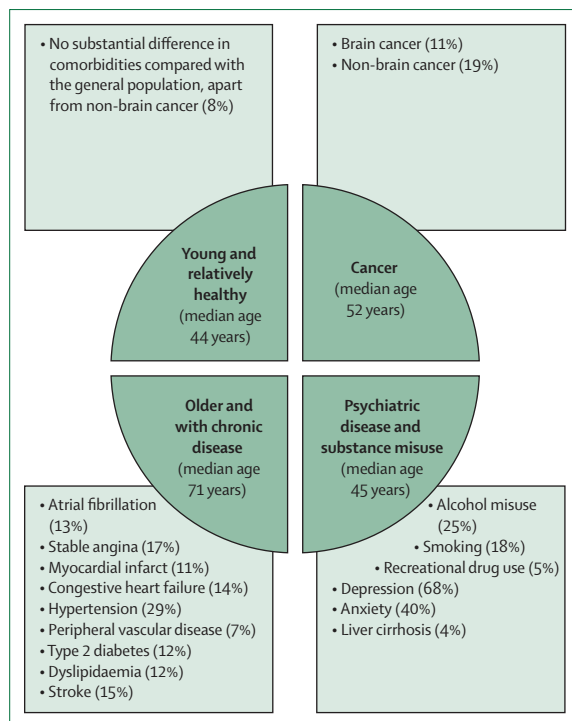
• No substantial difference in comorbidities compared with the general population, apart from non-brain cancer (8%)

• Brain cancer (11%)
• Non-brain cancer (19%)

Young and relatively healthy (median age 44 years)

Cancer (median age 52 years)

Older and with chronic disease (median age 71 years)

Psychiatric disease and substance misuse (median age 45 years)

• Atrial fibrillation (13%)
• Stable angina (17%)
• Myocardial infarct (11%)
• Congestive heart failure (14%)
• Hypertension (29%)
• Peripheral vascular disease (7%)
• Type 2 diabetes (12%)
• Dyslipidaemia (12%)
• Stroke (15%)

• Alcohol misuse (25%)
• Smoking (18%)
• Recreational drug use (5%)
• Depression (68%)
• Anxiety (40%)
• Liver cirrhosis (4%)